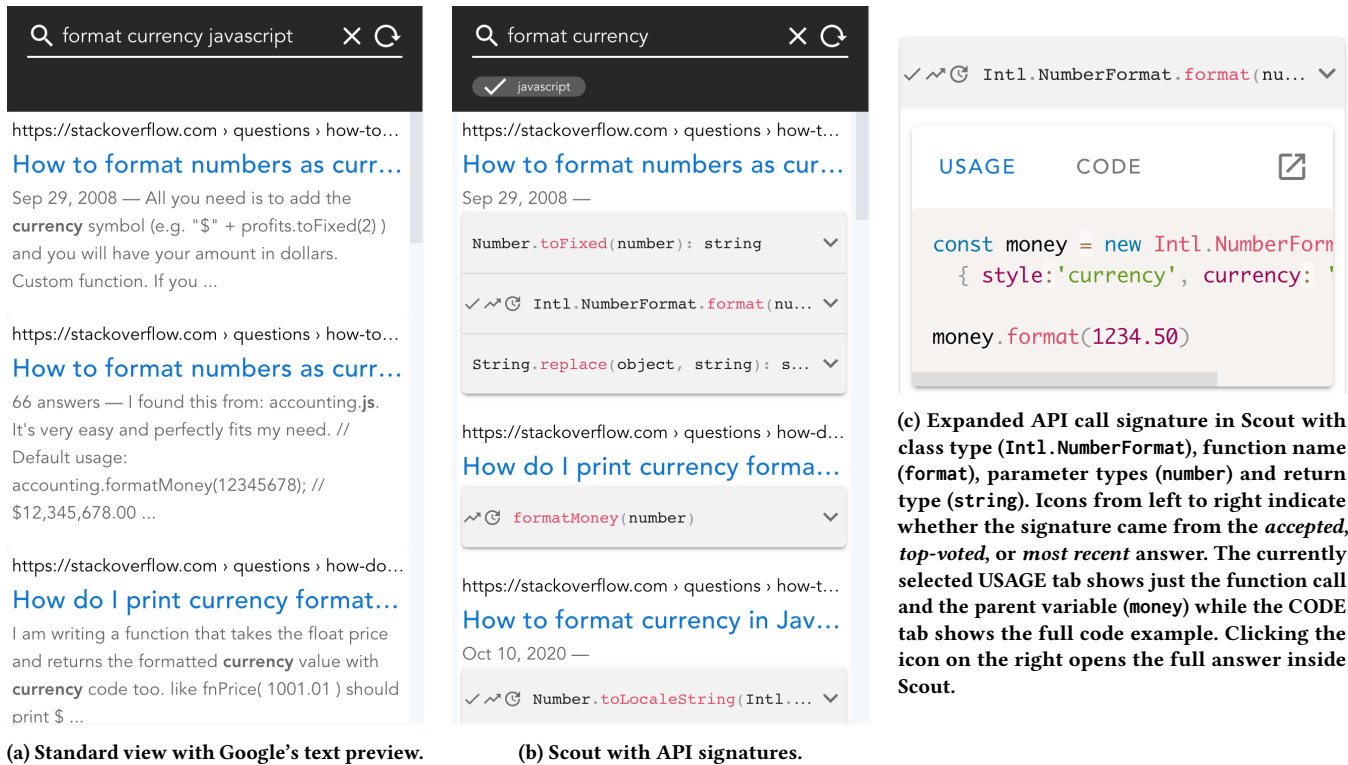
format currency javascript

https://stackoverflow.com › questions › how-to...

How to format numbers as curr...

Sep 29, 2008 — All you need is to add the **currency** symbol (e.g. "$" + profits.toFixed(2) ) and you will have your amount in dollars. Custom function. If you ...

https://stackoverflow.com › questions › how-to...

How to format numbers as curr...

66 answers — I found this from: accounting.**js**. It's very easy and perfectly fits my need. // Default usage: accounting.formatMoney(12345678); // $12,345,678.00 ...

https://stackoverflow.com › questions › how-do...

How do I print currency format...

I am writing a function that takes the float price and returns the formatted **currency** value with **currency** code too. like fnPrice( 1001.01 ) should print $ ...

**(a) Standard view with Google's text preview.**

format currency

javascript

https://stackoverflow.com › questions › how-t...

How to format numbers as cur...

Sep 29, 2008 —

Number.toFixed(number): string

Intl.NumberFormat.format(nu...

String.replace(object, string): s...

https://stackoverflow.com › questions › how-d...

How do I print currency forma...

formatMoney(number)

https://stackoverflow.com › questions › how-t...

How to format currency in Jav...

Oct 10, 2020 —

Number.toLocaleString(Intl....

**(b) Scout with API signatures.**

Intl.NumberFormat.format(nu...

USAGE CODE

const money = new Intl.NumberForm
{ style:'currency', currency: '

money.format(1234.50)

**(c) Expanded API call signature in Scout with class type (Intl.NumberFormat), function name (format), parameter types (number) and return type (string). Icons from left to right indicate whether the signature came from the *accepted*, *top-voted*, or *most recent* answer. The currently selected USAGE tab shows just the function call and the parent variable (money) while the CODE tab shows the full code example. Clicking the icon on the right opens the full answer inside Scout.**